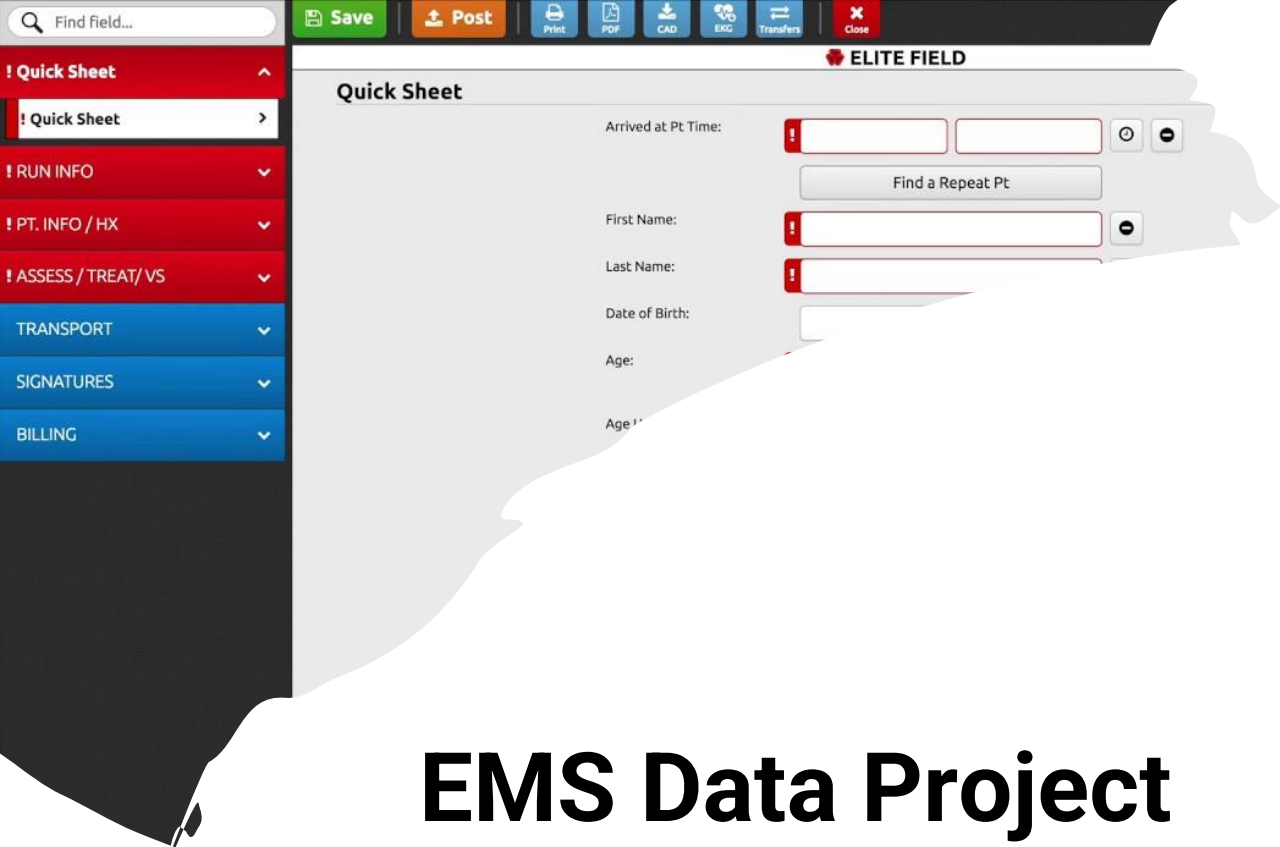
Find field...

Save

Post

Print

PDF

CAD

EKG

Transfers

Close

! Quick Sheet

! Quick Sheet

! RUN INFO

! PT. INFO / HX

! ASSESS / TREAT/ VS

TRANSPORT

SIGNATURES

BILLING

ELITE FIELD

Quick Sheet

Arrived at Pt Time:

Find a Repeat Pt

First Name:

Last Name:

Date of Birth:

Age:

Age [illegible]

EMS Data Project